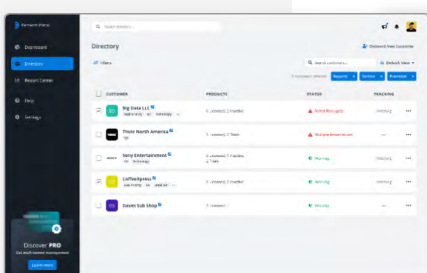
Dashboard

Directory

Report Center

Help

Settings

Discover PRO

Learn more

Search directory...

Directory

Onboard New Customer

Filters

Search customers...

Default View

Reports

Service

Overview

CUSTOMER

PRODUCTS

STATUS

TRACKING

Big Data LLC

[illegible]

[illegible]

Tronc North America

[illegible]

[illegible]

Sony Entertainment

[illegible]

Working

Coffee Express

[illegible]

Working

Saves Sub Shop

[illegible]

Working